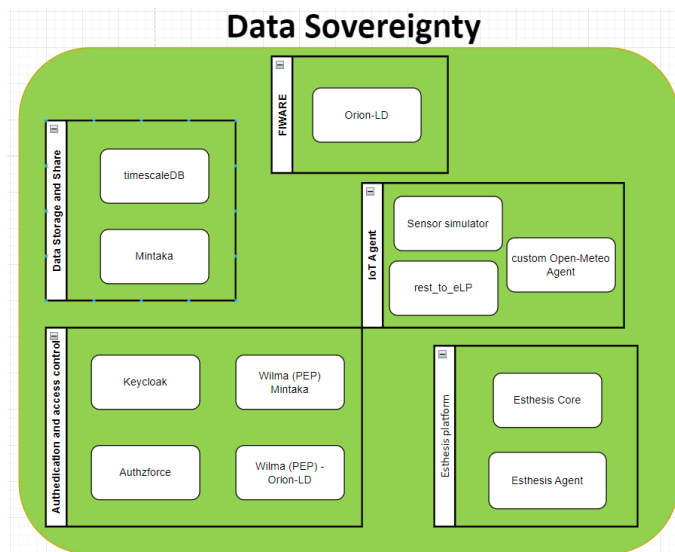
Data Sovereignty

FIWARE

Orion-LD

Data Storage and Share

timescaleDB

Mintaka

IoT Agent

Sensor simulator

rest_to_eLP

custom Open-Meteo Agent

Authedication and access control

Keycloak

Wilma (PEP) Mintaka

Authzforce

Wilma (PEP) - Orion-LD

Esthesis platform

Esthesis Core

Esthesis Agent